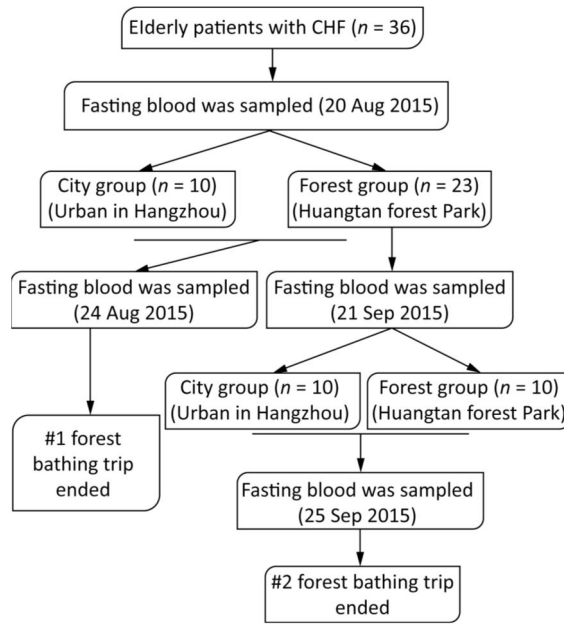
Elderly patients with CHF ($n$ = 36)

Fasting blood was sampled (20 Aug 2015)

City group ($n$ = 10) (Urban in Hangzhou)

Forest group ($n$ = 23) (Huangtan forest Park)

Fasting blood was sampled (24 Aug 2015)

Fasting blood was sampled (21 Sep 2015)

#1 forest bathing trip ended

City group ($n$ = 10) (Urban in Hangzhou)

Forest group ($n$ = 10) (Huangtan forest Park)

Fasting blood was sampled (25 Sep 2015)

#2 forest bathing trip ended